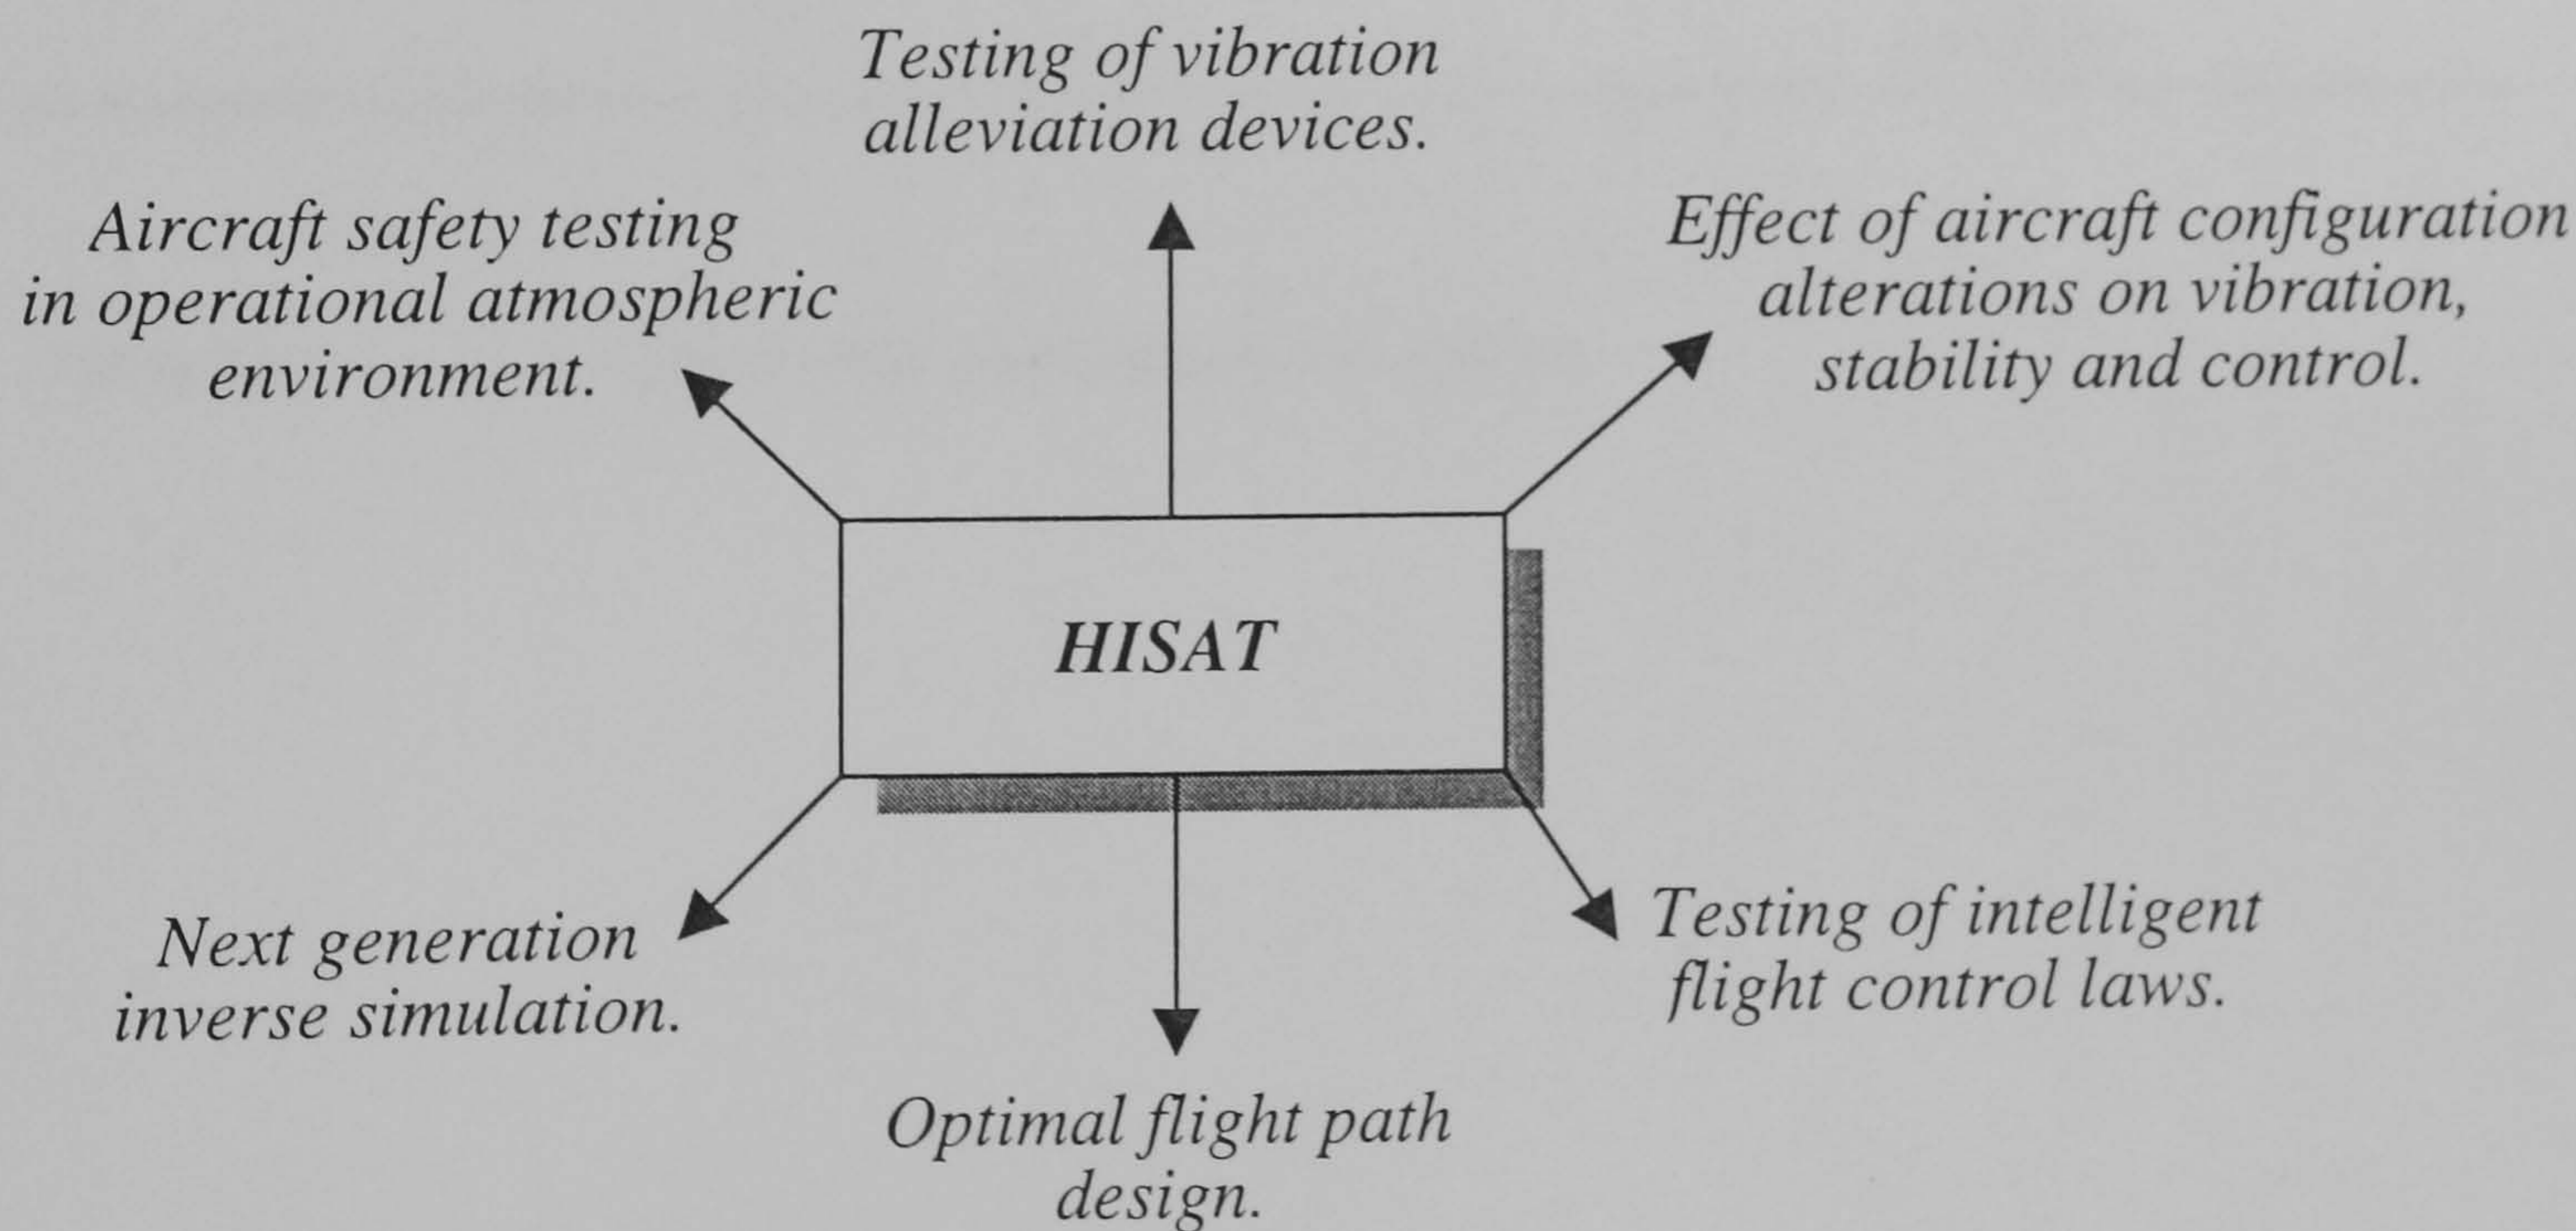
Testing of vibration alleviation devices.

Aircraft safety testing in operational atmospheric environment.

Effect of aircraft configuration alterations on vibration, stability and control.

HISAT

Next generation inverse simulation.

Testing of intelligent flight control laws.

Optimal flight path design.